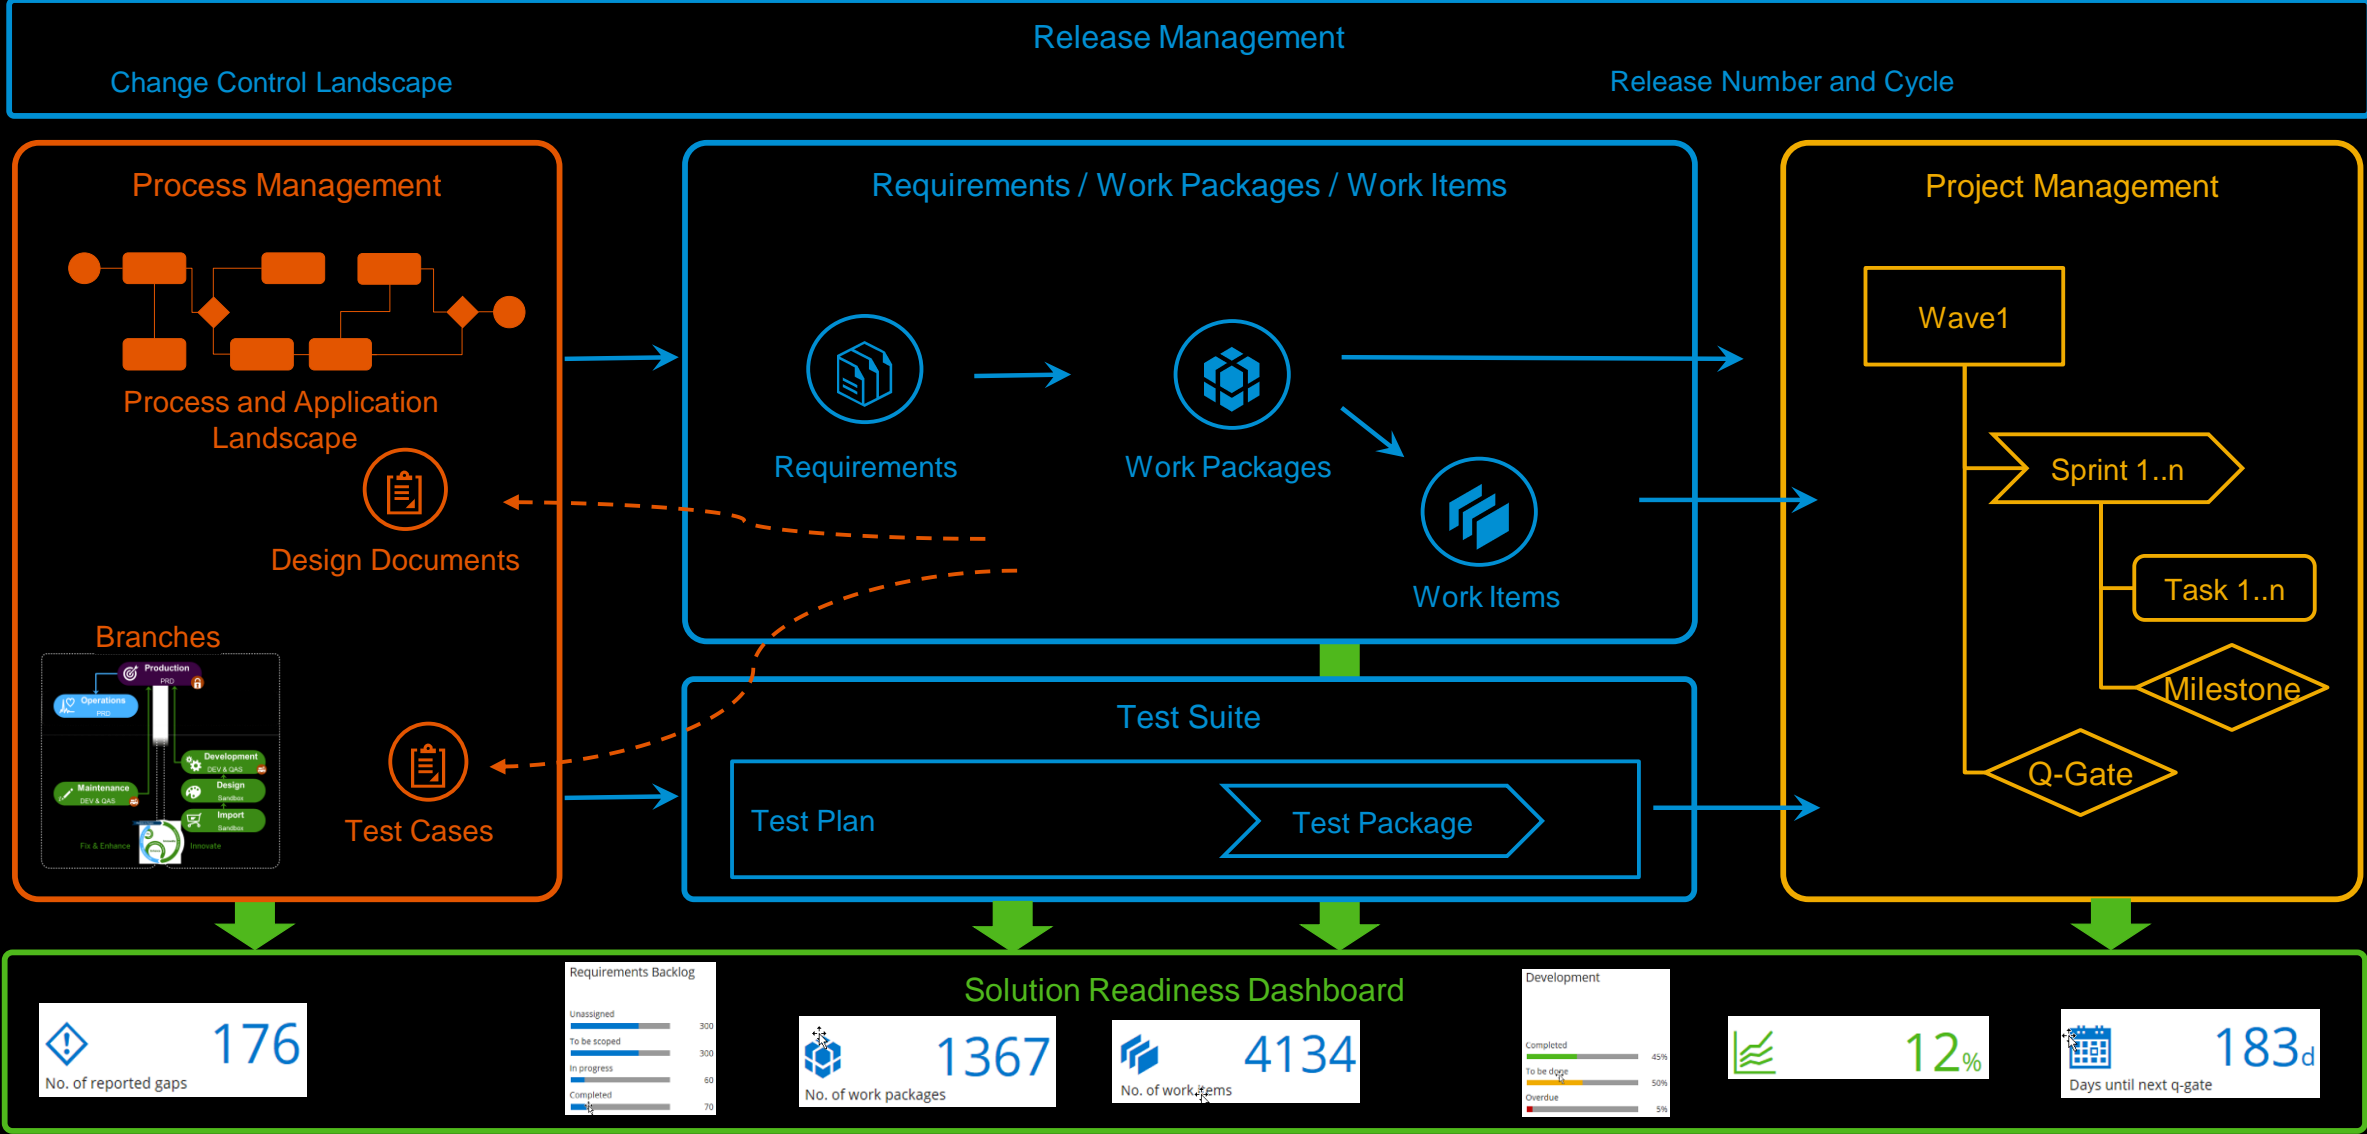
Release Management
Change Control Landscape
Release Number and Cycle

Process Management
Process and Application Landscape
Design Documents
Branches
Production
PRD
Operations
PRD
Development
DEV & QAS
Maintenance
DEV & QAS
Design
Sandbox
Import
Sandbox
Fix & Enhance
Innovate
Test Cases

Requirements / Work Packages / Work Items
Requirements
Work Packages
Work Items

Test Suite
Test Plan
Test Package

Project Management
Wave1
Sprint 1..n
Task 1..n
Milestone
Q-Gate

Solution Readiness Dashboard
176
No. of reported gaps
Requirements Backlog
Unassigned
300
To be scoped
300
In progress
60
Completed
70
1367
No. of work packages
4134
No. of work items
Development
Completed
45%
To be done
50%
Overdue
5%
12%
183d
Days until next q-gate